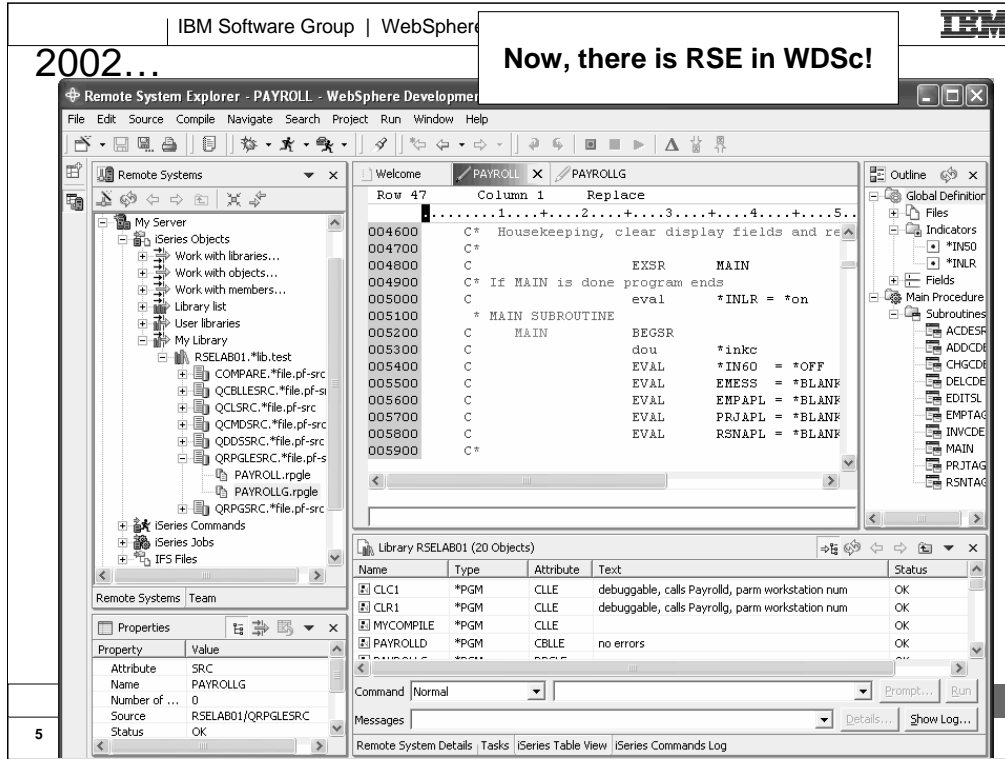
IBM Software Group | WebSphere

IBM

2002…

Now, there is RSE in WDSc!

Remote System Explorer - PAYROLL - WebSphere Developmen

File Edit Source Compile Navigate Search Project Run Window Help

Remote Systems

My Server
iSeries Objects
Work with libraries...
Work with objects...
Work with members...
Library list
User libraries
My Library
RSELAB01.*lib.test
COMPARE.*file.pf-src
QCBLLESRC.*file.pf-s
QCLSRC.*file.pf-src
QCMDSRC.*file.pf-src
QDDSSRC.*file.pf-src
QRPGLESRC.*file.pf-s
PAYROLL.rpgle
PAYROLLG.rpgle
QRPGSRC.*file.pf-src
iSeries Commands
iSeries Jobs
IFS Files

Remote Systems | Team

Properties

| Property | Value |
|---|---|
| Attribute | SRC |
| Name | PAYROLLG |
| Number of ... | 0 |
| Source | RSELAB01/QRPGLESRC |
| Status | OK |

Welcome | PAYROLL | PAYROLLG

Row 47 Column 1 Replace
.........1.......+....2....+....3....+....4....+....5..
004600 C* Housekeeping, clear display fields and re
004700 C*
004800 C EXSR MAIN
004900 C* If MAIN is done program ends
005000 C eval *INLR = *on
005100 * MAIN SUBROUTINE
005200 C MAIN BEGSR
005300 C dou *inkc
005400 C EVAL *IN60 = *OFF
005500 C EVAL EMESS = *BLANK
005600 C EVAL EMPAPL = *BLANK
005700 C EVAL PRJAPL = *BLANK
005800 C EVAL RSNAPL = *BLANK
005900 C*

Outline

Global Definition
Files
Indicators
*IN50
*INLR
Fields
Main Procedure
Subroutines
ACDESR
ADDCDE
CHGCDE
DELCDE
EDITSL
EMPTAG
INVCDE
MAIN
PRJTAG
RSNTAG

Library RSELAB01 (20 Objects)

| Name | Type | Attribute | Text | Status |
|---|---|---|---|---|
| CLC1 | *PGM | CLLE | debuggable, calls Payrolld, parm workstation num | OK |
| CLR1 | *PGM | CLLE | debuggable, calls Payrollg, parm workstation num | OK |
| MYCOMPILE | *PGM | CLLE | | OK |
| PAYROLLD | *PGM | CBLLE | no errors | OK |

Command Normal Prompt... Run

Messages Details... Show Log...

Remote System Details | Tasks | iSeries Table View | iSeries Commands Log

5